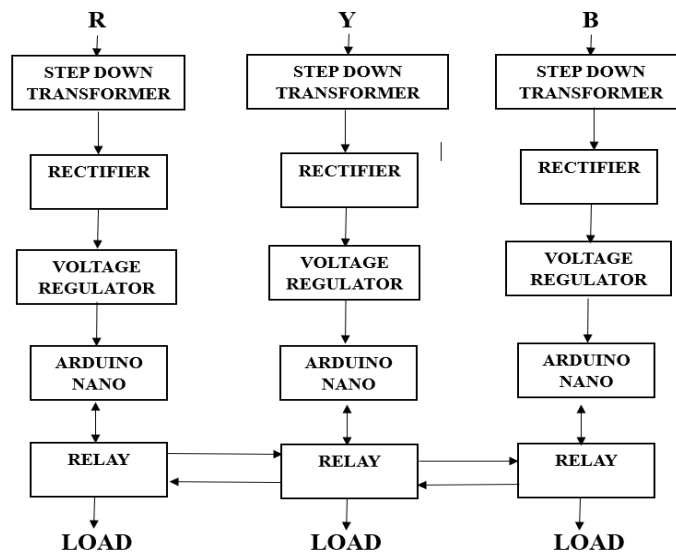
R

STEP DOWN TRANSFORMER

RECTIFIER

VOLTAGE REGULATOR

ARDUINO NANO

RELAY

LOAD

Y

STEP DOWN TRANSFORMER

RECTIFIER

VOLTAGE REGULATOR

ARDUINO NANO

RELAY

LOAD

B

STEP DOWN TRANSFORMER

RECTIFIER

VOLTAGE REGULATOR

ARDUINO NANO

RELAY

LOAD